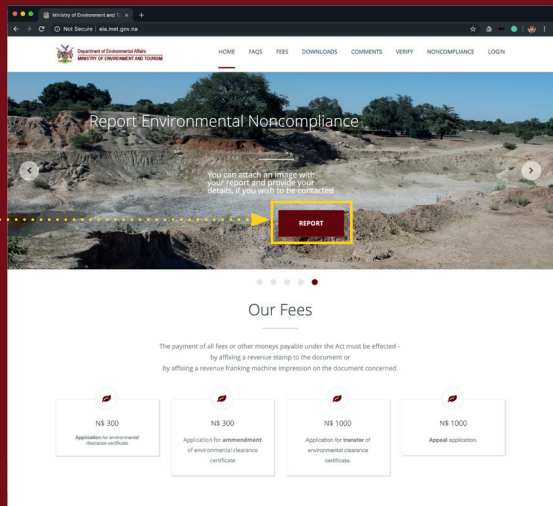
Ministry of Environment and To ×

Not Secure | eia.met.gov.na

Department of Environmental Affairs
MINISTRY OF ENVIRONMENT AND TOURISM

HOME FAQS FEES DOWNLOADS COMMENTS VERIFY NONCOMPLIANCE LOGIN

Report Environmental Noncompliance

You can attach an image with your report and provide your details, if you wish to be contacted

REPORT

Our Fees

The payment of all fees or other moneys payable under the Act must be effected - by affixing a revenue stamp to the document or by affixing a revenue franking machine impression on the document concerned.

N$ 300
Application for environmental clearance certificate

N$ 300
Application for ammendment of environmental clearance certificate

N$ 1000
Application for transfer of environmental clearance certificate.

N$ 1000
Appeal application.